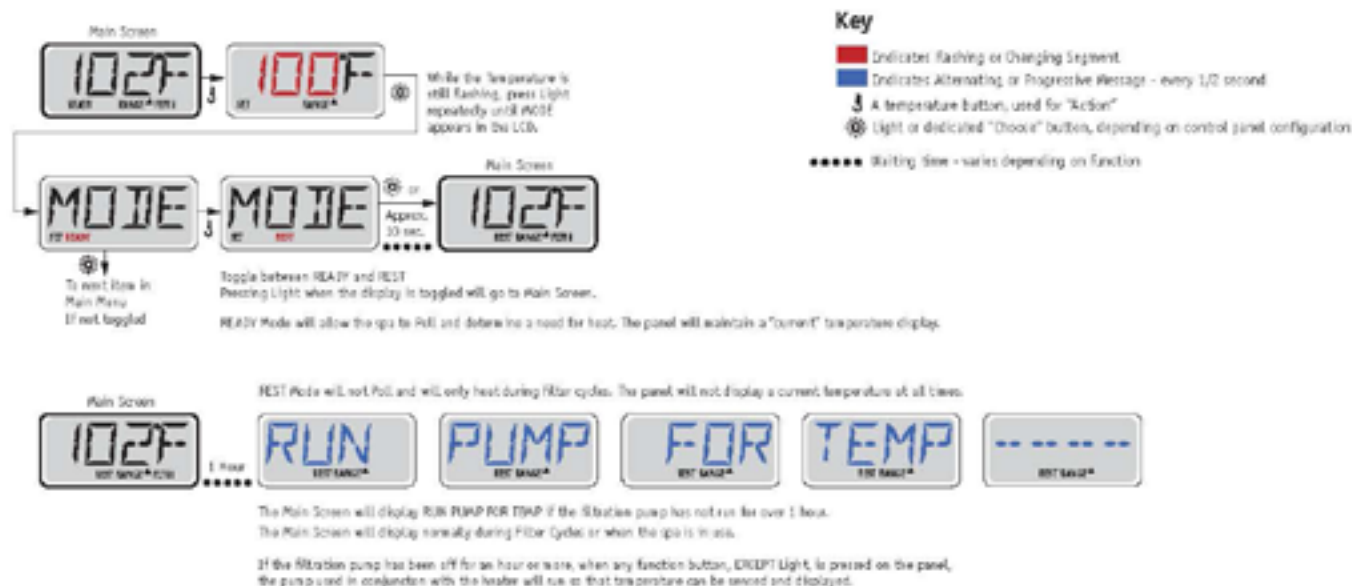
Main Screen

102F

READY RANGE FILTER 1

100F

SET RANGE

While the Temperature is still flashing, press Light repeatedly until MODE appears in the LCD.

Key

Indicates Flashing or Changing Segment

Indicates Alternating, or Progressive Message - every 1/2 second

A temperature button, used for "Action"

Light or dedicated "Choose" button, depending on control panel configuration

Waiting time - varies depending on function

MODE

SET READY

MODE

SET REST

or

Approx. 10 sec.

Main Screen

102F

REST RANGE FILTER 1

To next item in Main Menu if not toggled

Toggle between READY and REST
Pressing Light when the display is toggled will go to Main Screen.

READY Mode will allow the spa to Poll and determine a need for heat. The panel will maintain a "current" temperature display.

REST Mode will not Poll and will only heat during filter cycles. The panel will not display a current temperature at all times.

Main Screen

102F

REST RANGE FILTER

1 Hour

RUN

REST RANGE

PUMP

REST RANGE

FOR

REST RANGE

TEMP

REST RANGE

-- -- -- --

REST RANGE

The Main Screen will display RUN PUMP FOR TEMP if the filtration pump has not run for over 1 hour.
The Main Screen will display normally during Filter Cycles or when the spa is in use.

If the filtration pump has been off for an hour or more, when any function button, EXCEPT Light, is pressed on the panel, the pump used in conjunction with the heater will run so that temperature can be sensed and displayed.